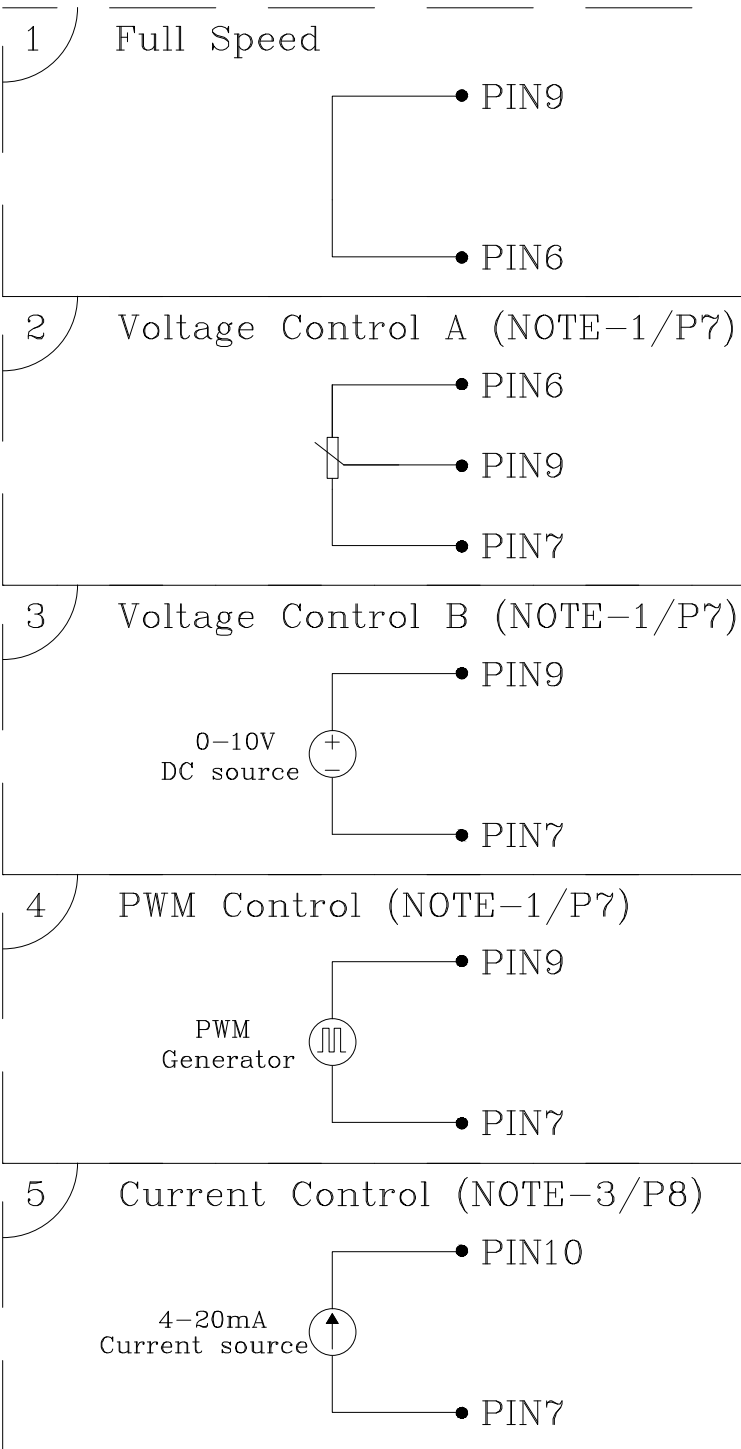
1 Full Speed

PIN9

PIN6

2 Voltage Control A (NOTE−1/P7)

PIN6

PIN9

PIN7

3 Voltage Control B (NOTE−1/P7)

PIN9

0−10V
DC source

+
−

PIN7

4 PWM Control (NOTE−1/P7)

PIN9

PWM
Generator

PIN7

5 Current Control (NOTE−3/P8)

PIN10

4−20mA
Current source

PIN7